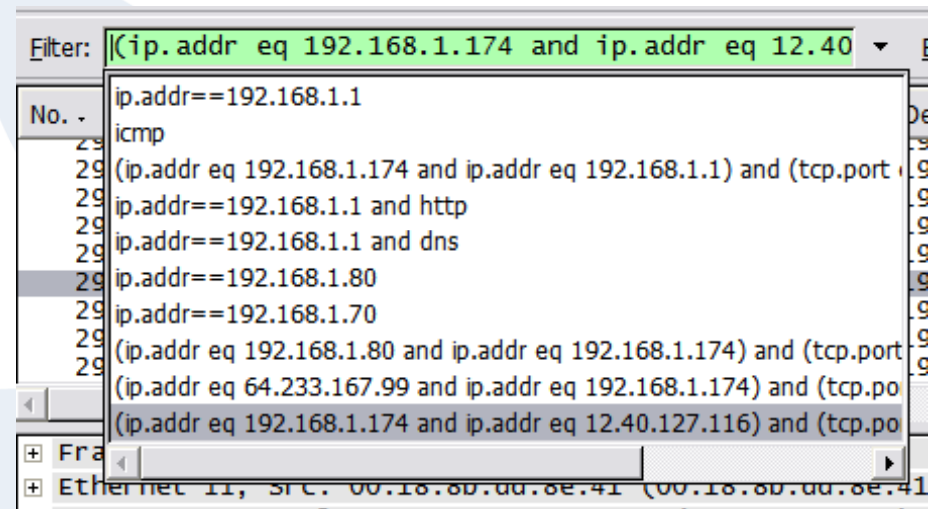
Filter: (ip.addr eq 192.168.1.174 and ip.addr eq 12.40

No.

ip.addr==192.168.1.1
icmp
(ip.addr eq 192.168.1.174 and ip.addr eq 192.168.1.1) and (tcp.port
ip.addr==192.168.1.1 and http
ip.addr==192.168.1.1 and dns
ip.addr==192.168.1.80
ip.addr==192.168.1.70
(ip.addr eq 192.168.1.80 and ip.addr eq 192.168.1.174) and (tcp.port
(ip.addr eq 64.233.167.99 and ip.addr eq 192.168.1.174) and (tcp.po
(ip.addr eq 192.168.1.174 and ip.addr eq 12.40.127.116) and (tcp.po

Fra
Ethernet II, Src: 00:18:8b:dd:8e:41 (00:18:8b:dd:8e:41